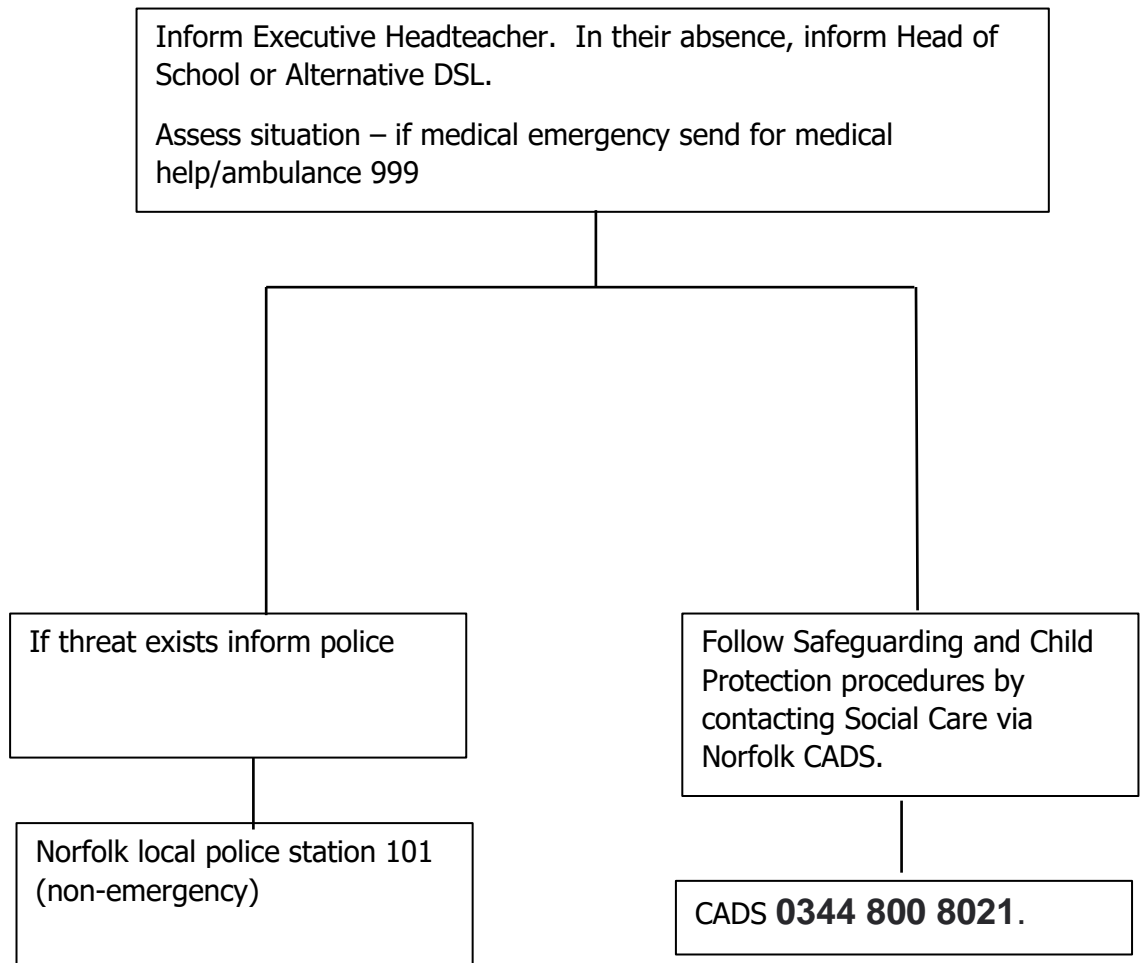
Inform Executive Headteacher. In their absence, inform Head of School or Alternative DSL.

Assess situation – if medical emergency send for medical help/ambulance 999

If threat exists inform police

Norfolk local police station 101 (non-emergency)

Follow Safeguarding and Child Protection procedures by contacting Social Care via Norfolk CADS.

CADS **0344 800 8021**.